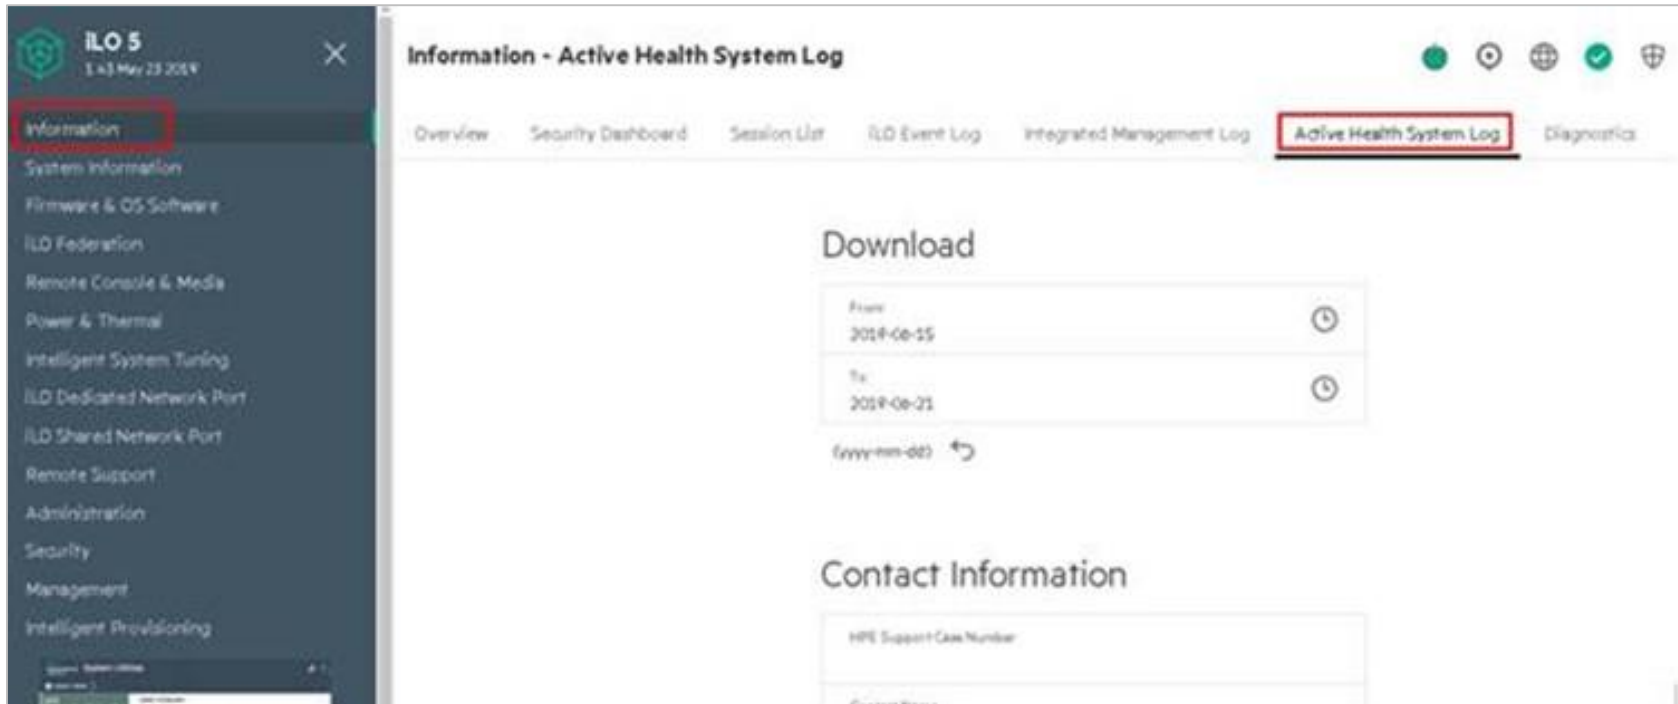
iLO 5
1.43 May 23 2019

Information
System Information
Firmware & OS Software
iLO Federation
Remote Console & Media
Power & Thermal
Intelligent System Tuning
iLO Dedicated Network Port
iLO Shared Network Port
Remote Support
Administration
Security
Management
Intelligent Provisioning

Information - Active Health System Log

Overview | Security Dashboard | Session List | iLO Event Log | Integrated Management Log | Active Health System Log | Diagnostics

Download

From
2019-06-15

To
2019-06-21

(yyyy-mm-dd)

Contact Information

HPE Support Case Number
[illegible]